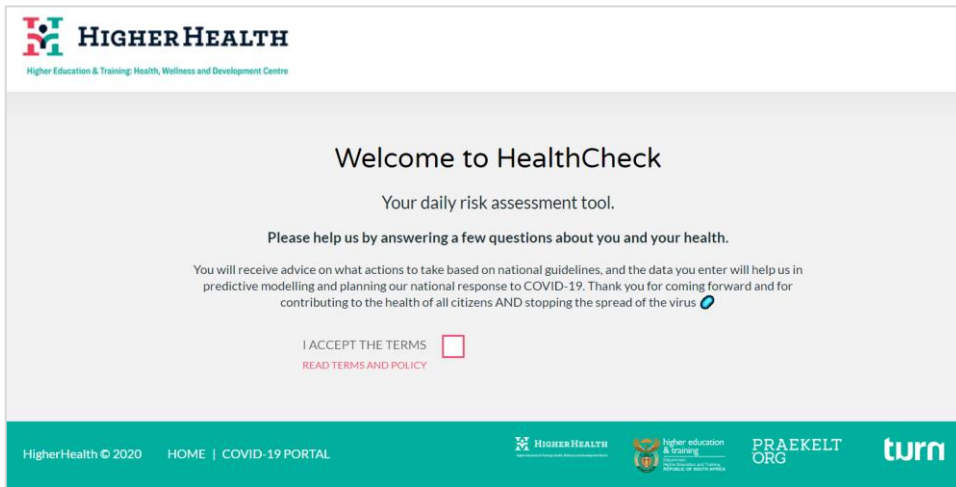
HIGHER HEALTH
Higher Education & Training: Health, Wellness and Development Centre

Welcome to HealthCheck

Your daily risk assessment tool.

Please help us by answering a few questions about you and your health.

You will receive advice on what actions to take based on national guidelines, and the data you enter will help us in predictive modelling and planning our national response to COVID-19. Thank you for coming forward and for contributing to the health of all citizens AND stopping the spread of the virus

I ACCEPT THE TERMS
READ TERMS AND POLICY

HigherHealth © 2020 HOME | COVID-19 PORTAL

HIGHER HEALTH
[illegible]

higher education & training
Department: Higher Education and Training
REPUBLIC OF SOUTH AFRICA

PRAEKELT ORG

turn